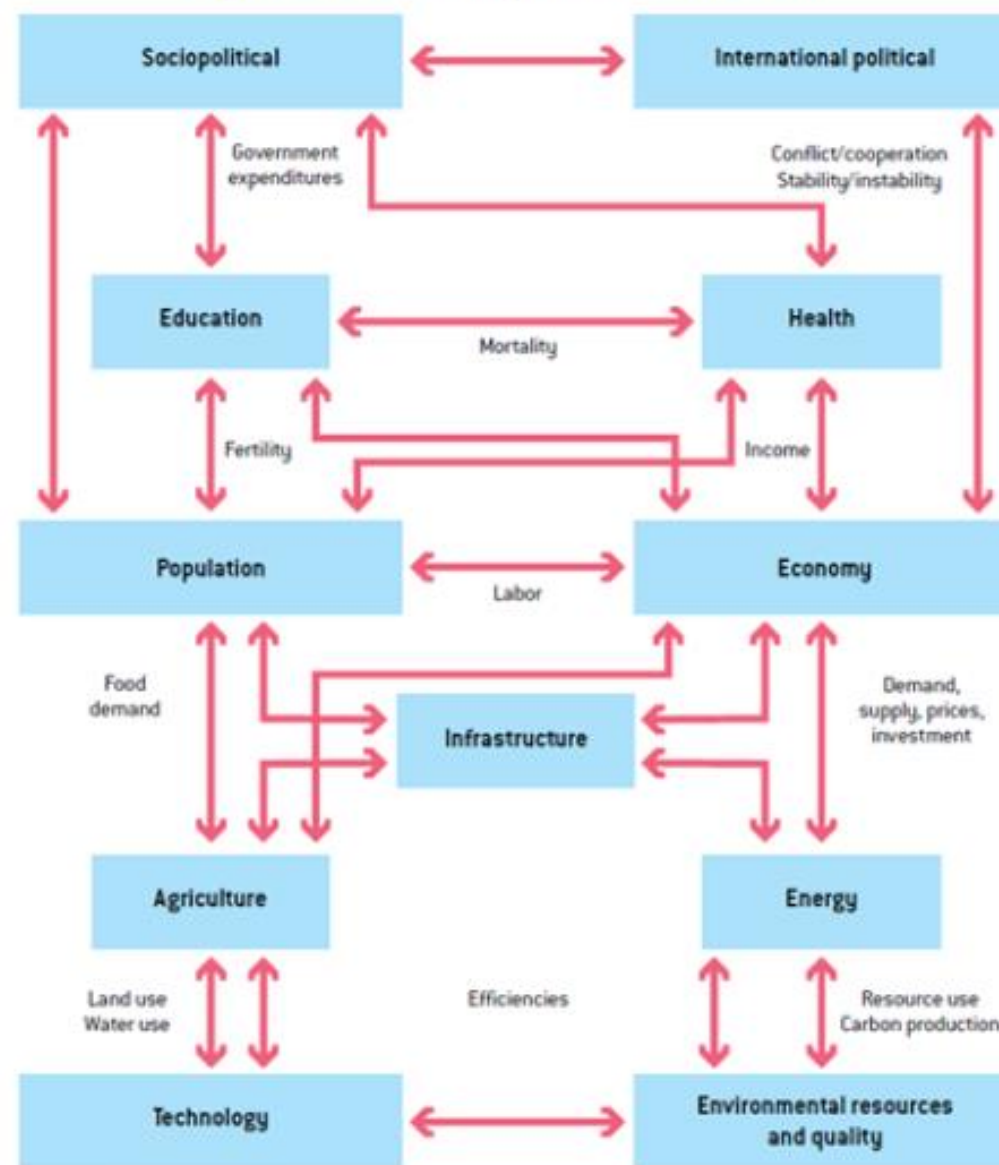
Sociopolitical

International political

Government expenditures

Conflict/cooperation
Stability/instability

Education

Health

Mortality

Fertility

Income

Population

Economy

Labor

Food demand

Infrastructure

Demand, supply, prices, investment

Agriculture

Energy

Land use
Water use

Efficiencies

Resource use
Carbon production

Technology

Environmental resources and quality